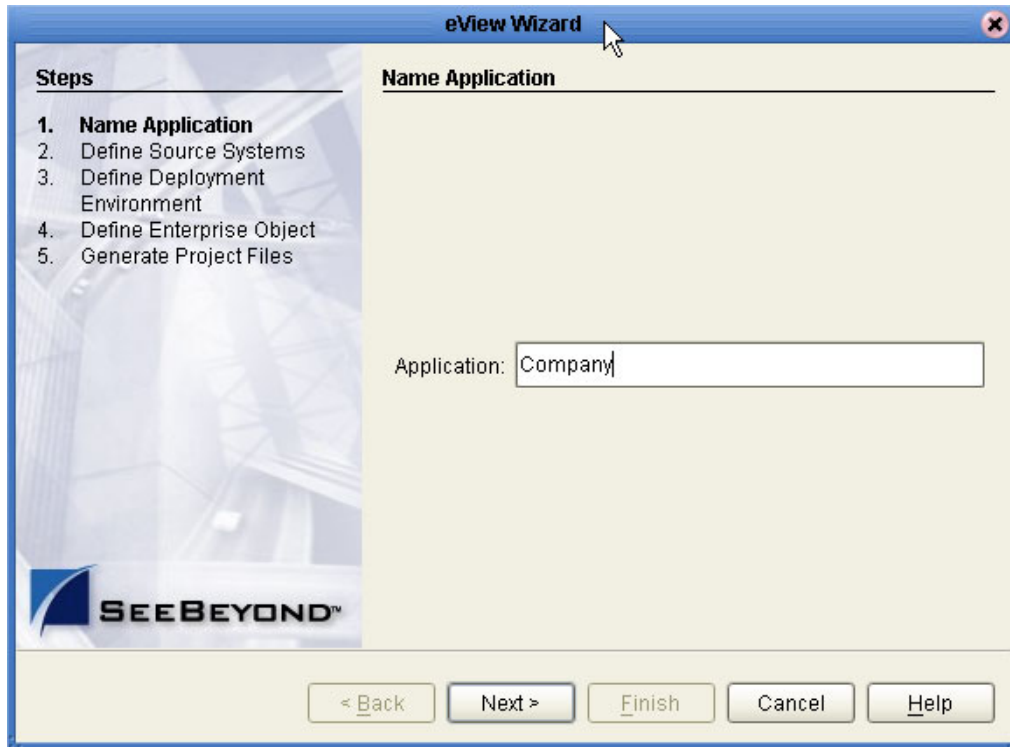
eView Wizard

Steps

1. Name Application
2. Define Source Systems
3. Define Deployment Environment
4. Define Enterprise Object
5. Generate Project Files

SEEBEYOND™

Name Application

Application: Company

< Back
Next >
Finish
Cancel
Help